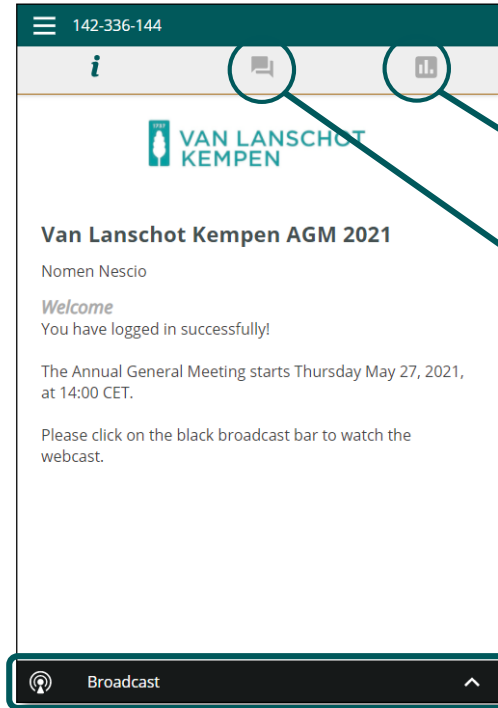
142-336-144

i

VAN LANSCHOT KEMPEN

Van Lanschot Kempen AGM 2021

Nomen Nescio

Welcome
You have logged in successfully!

The Annual General Meeting starts Thursday May 27, 2021, at 14:00 CET.

Please click on the black broadcast bar to watch the webcast.

Broadcast